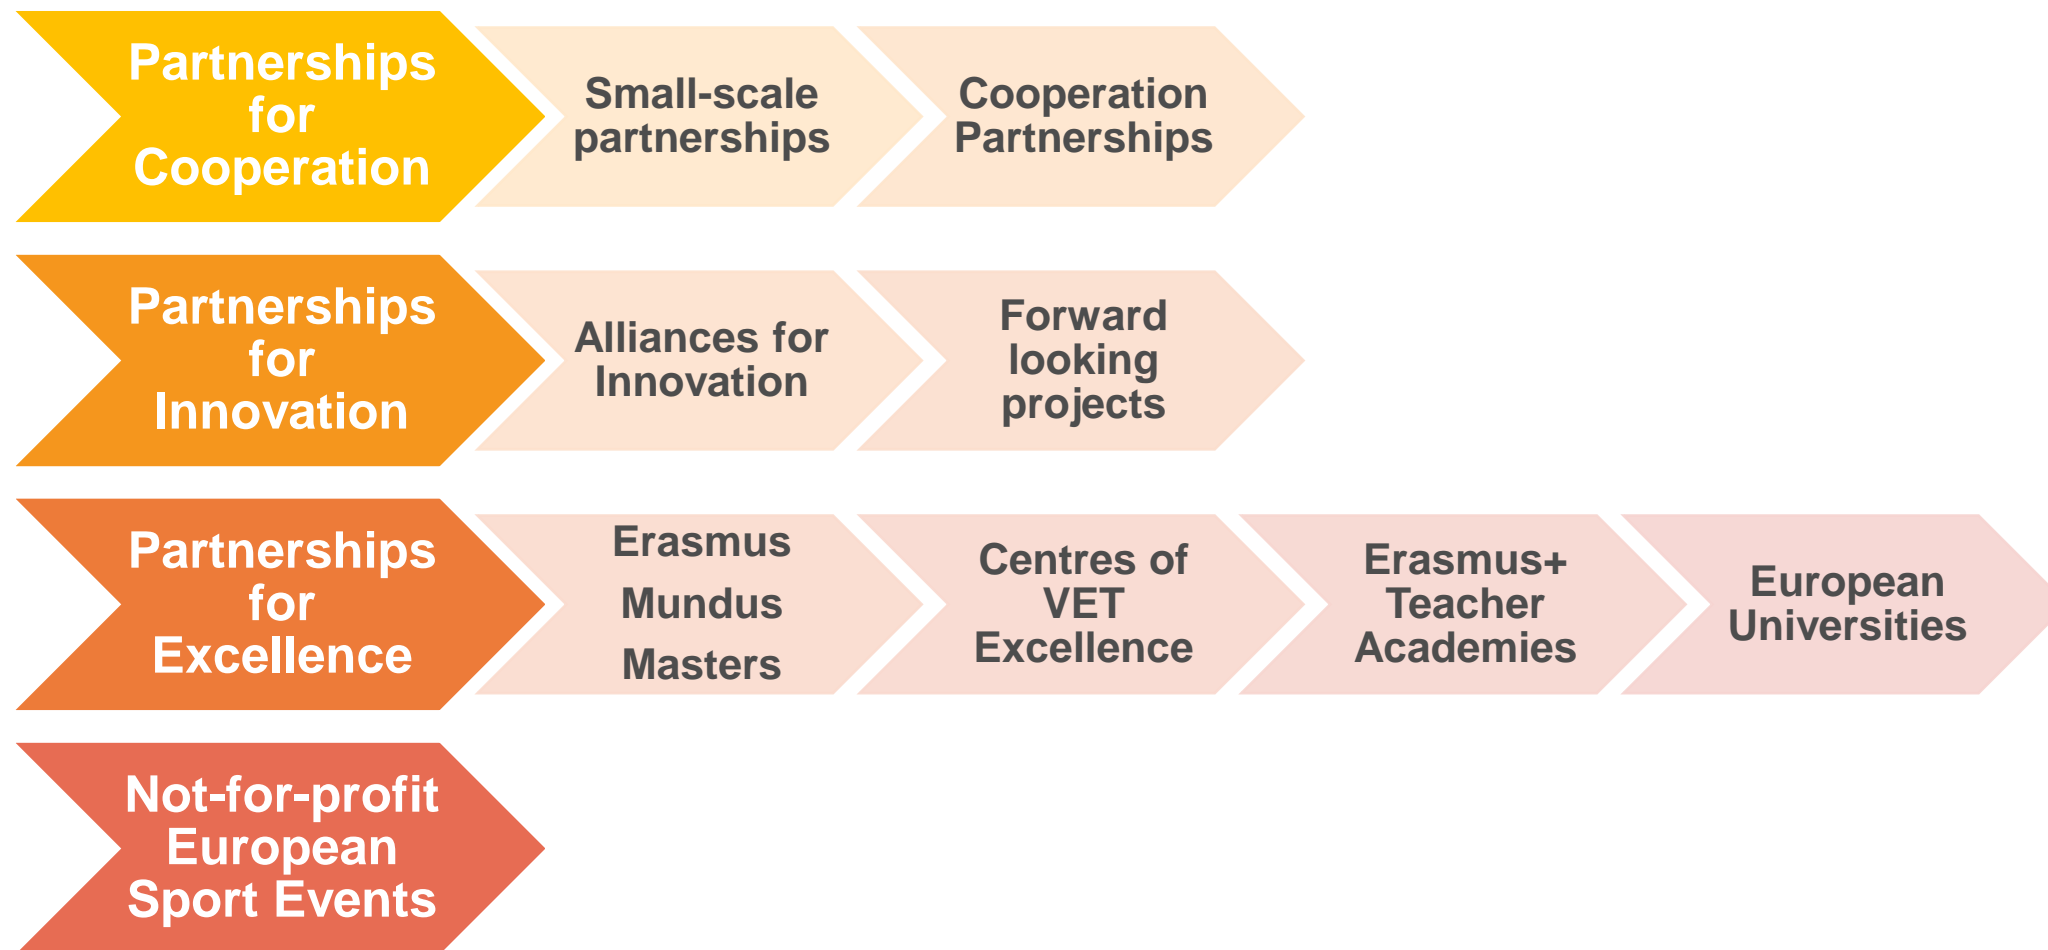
Partnerships for Cooperation

Small-scale partnerships

Cooperation Partnerships

Partnerships for Innovation

Alliances for Innovation

Forward looking projects

Partnerships for Excellence

Erasmus Mundus Masters

Centres of VET Excellence

Erasmus+ Teacher Academies

European Universities

Not-for-profit European Sport Events